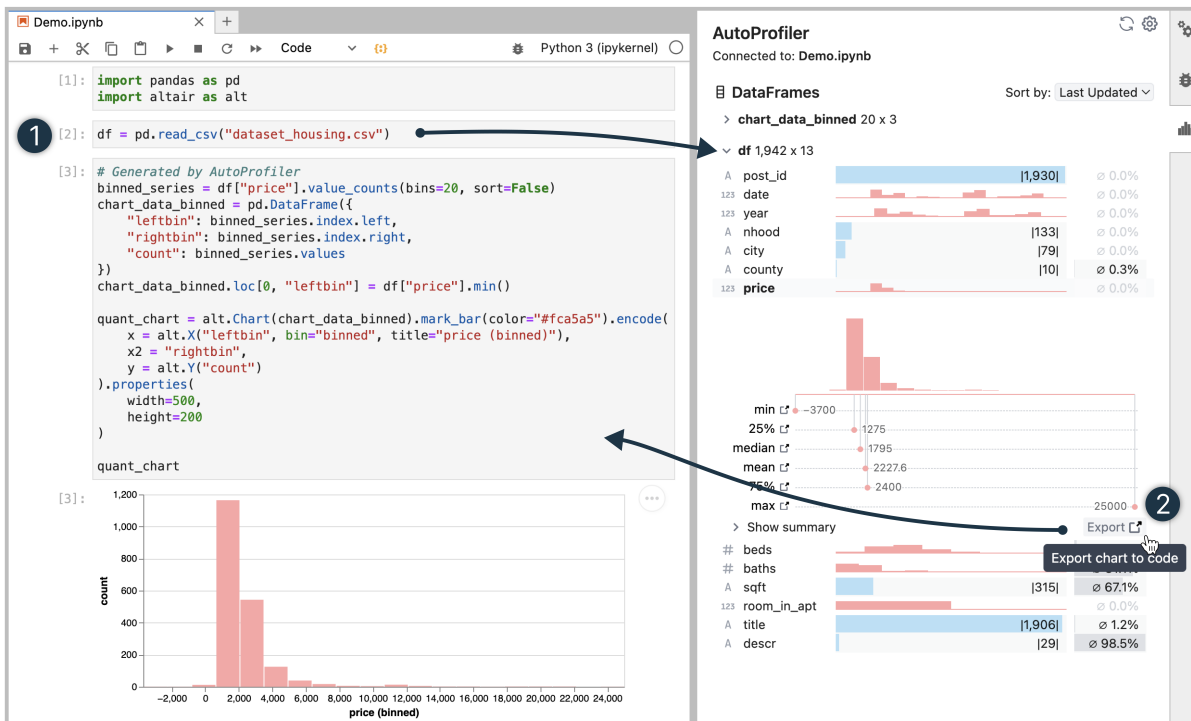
Demo.ipynb ×
+
Code
Python 3 (ipykernel)

[1]: import pandas as pd
import altair as alt

1
[2]: df = pd.read_csv("dataset_housing.csv")

[3]: # Generated by AutoProfiler
binned_series = df["price"].value_counts(bins=20, sort=False)
chart_data_binned = pd.DataFrame({
    "leftbin": binned_series.index.left,
    "rightbin": binned_series.index.right,
    "count": binned_series.values
})
chart_data_binned.loc[0, "leftbin"] = df["price"].min()

quant_chart = alt.Chart(chart_data_binned).mark_bar(color="#fca5a5").encode(
    x = alt.X("leftbin", bin="binned", title="price (binned)"),
    x2 = "rightbin",
    y = alt.Y("count")
).properties(
    width=500,
    height=200
)

quant_chart

[3]:
1,200
1,000
800
600
400
200
0
count
−2,000 0 2,000 4,000 6,000 8,000 10,000 12,000 14,000 16,000 18,000 20,000 22,000 24,000
price (binned)

AutoProfiler
Connected to: Demo.ipynb

DataFrames
Sort by: Last Updated
chart_data_binned 20 x 3
df 1,942 x 13

| | | | |
|---|---|---|---|
| A | post_id | \|1,930\| | ⌀ 0.0% |
| 123 | date | | ⌀ 0.0% |
| 123 | year | | ⌀ 0.0% |
| A | nhood | \|133\| | ⌀ 0.0% |
| A | city | \|79\| | ⌀ 0.0% |
| A | county | \|10\| | ⌀ 0.3% |
| 123 | price | | ⌀ 0.0% |

min −3700
25% 1275
median 1795
mean 2227.6
75% 2400
max 25000
2
Show summary
Export
Export chart to code

| | | | |
|---|---|---|---|
| # | beds | | |
| # | baths | | |
| A | sqft | \|315\| | ⌀ 67.1% |
| 123 | room_in_apt | | ⌀ 0.0% |
| A | title | \|1,906\| | ⌀ 1.2% |
| A | descr | \|29\| | ⌀ 98.5% |